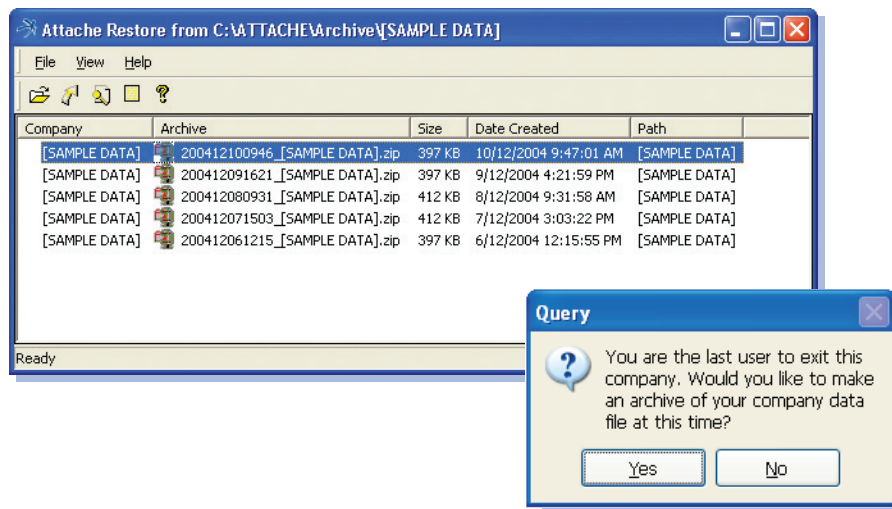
Attache Restore from C:\ATTACHE\Archive\[SAMPLE DATA]

File View Help

| Company | Archive | Size | Date Created | Path |
|---|---|---|---|---|
| [SAMPLE DATA] | 200412100946_[SAMPLE DATA].zip | 397 KB | 10/12/2004 9:47:01 AM | [SAMPLE DATA] |
| [SAMPLE DATA] | 200412091621_[SAMPLE DATA].zip | 397 KB | 9/12/2004 4:21:59 PM | [SAMPLE DATA] |
| [SAMPLE DATA] | 200412080931_[SAMPLE DATA].zip | 412 KB | 8/12/2004 9:31:58 AM | [SAMPLE DATA] |
| [SAMPLE DATA] | 200412071503_[SAMPLE DATA].zip | 412 KB | 7/12/2004 3:03:22 PM | [SAMPLE DATA] |
| [SAMPLE DATA] | 200412061215_[SAMPLE DATA].zip | 397 KB | 6/12/2004 12:15:55 PM | [SAMPLE DATA] |

Ready

Query

You are the last user to exit this company. Would you like to make an archive of your company data file at this time?

Yes No